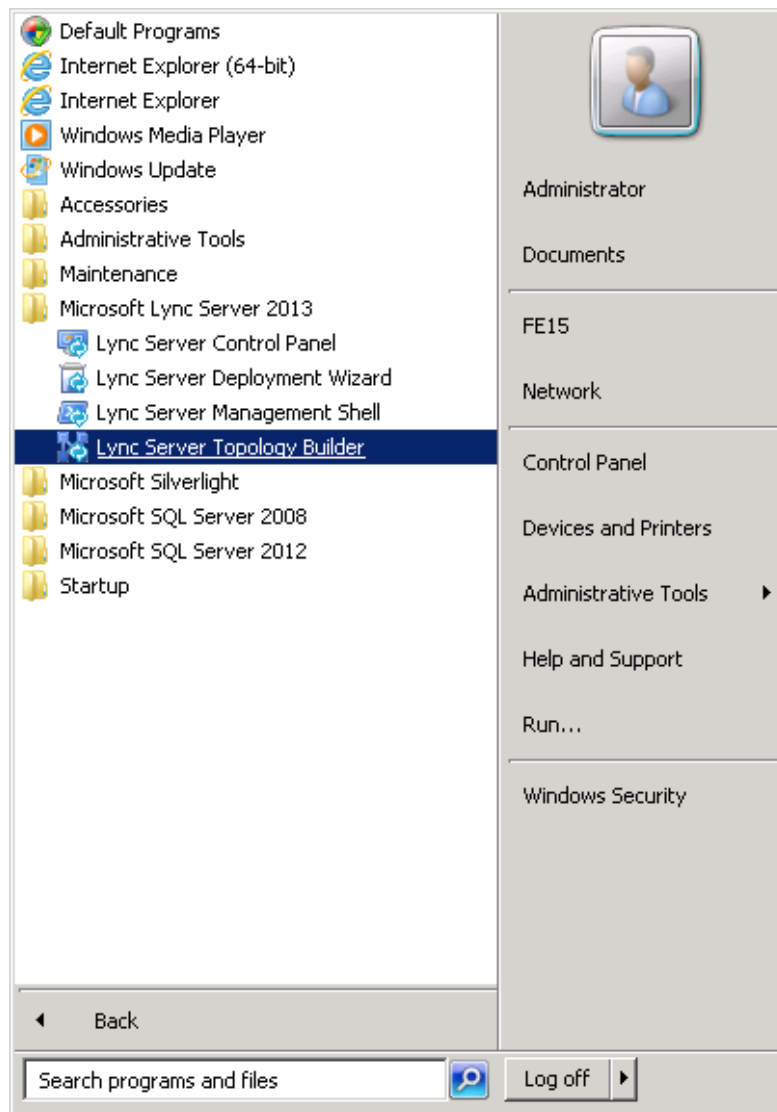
Default Programs
Internet Explorer (64-bit)
Internet Explorer
Windows Media Player
Windows Update
Accessories
Administrative Tools
Maintenance
Microsoft Lync Server 2013
Lync Server Control Panel
Lync Server Deployment Wizard
Lync Server Management Shell
Lync Server Topology Builder
Microsoft Silverlight
Microsoft SQL Server 2008
Microsoft SQL Server 2012
Startup

Back

Search programs and files

Administrator
Documents
FE15
Network
Control Panel
Devices and Printers
Administrative Tools
Help and Support
Run...
Windows Security

Log off